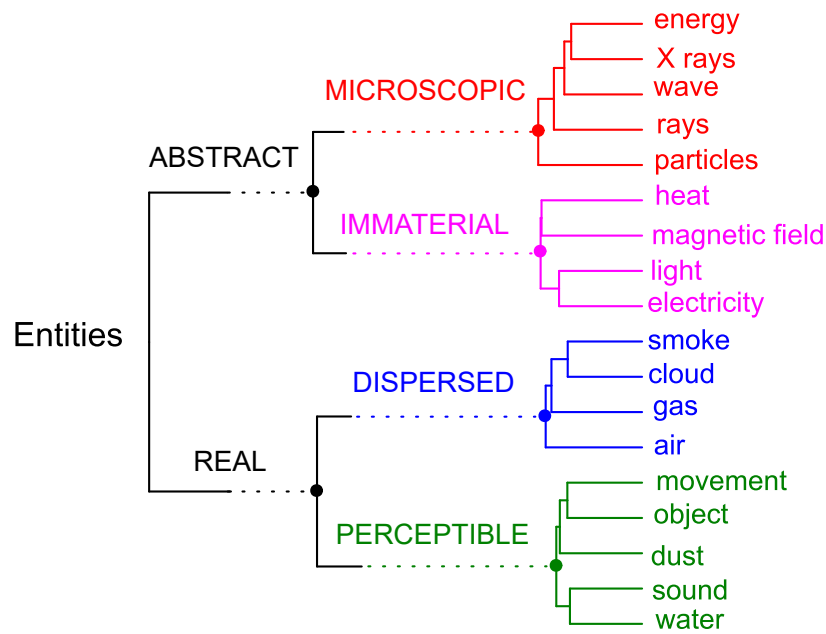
Entities

ABSTRACT

MICROSCOPIC

energy
X rays
wave
rays
particles

IMMATERIAL

heat
magnetic field
light
electricity

REAL

DISPERSED

smoke
cloud
gas
air

PERCEPTIBLE

movement
object
dust
sound
water